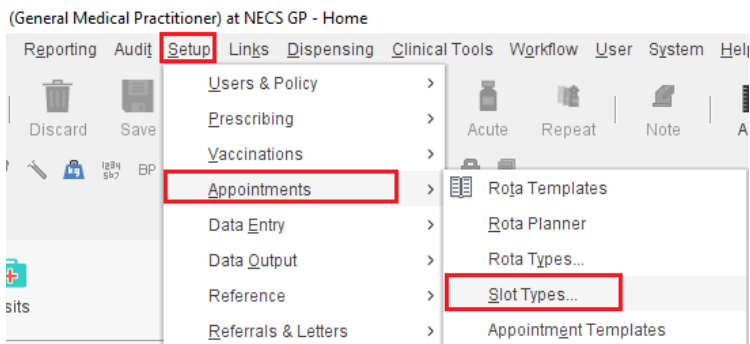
(General Medical Practitioner) at NECS GP - Home

Reporting Audit Setup Links Dispensing Clinical Tools Workflow User System Help

Discard Save

BP

sits

Users & Policy >
Prescribing >
Vaccinations >
Appointments >
Data Entry >
Data Output >
Reference >
Referrals & Letters >

Acute Repeat Note A

Rota Templates
Rota Planner
Rota Types...
Slot Types...
Appointment Templates